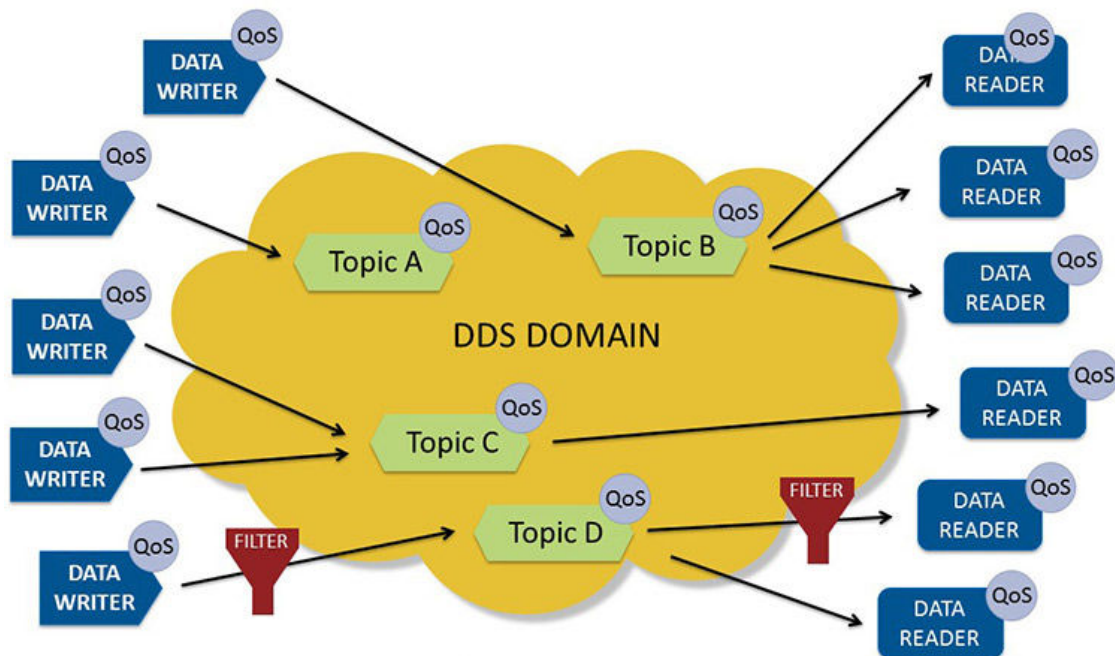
QoS
DATA WRITER

QoS
DATA WRITER

QoS
DATA WRITER

QoS
DATA WRITER

QoS
DATA WRITER

FILTER

QoS
Topic A

QoS
Topic B

DDS DOMAIN

QoS
Topic C

QoS
Topic D

FILTER

QoS
DATA READER

QoS
DATA READER

QoS
DATA READER

QoS
DATA READER

QoS
DATA READER

QoS
DATA READER